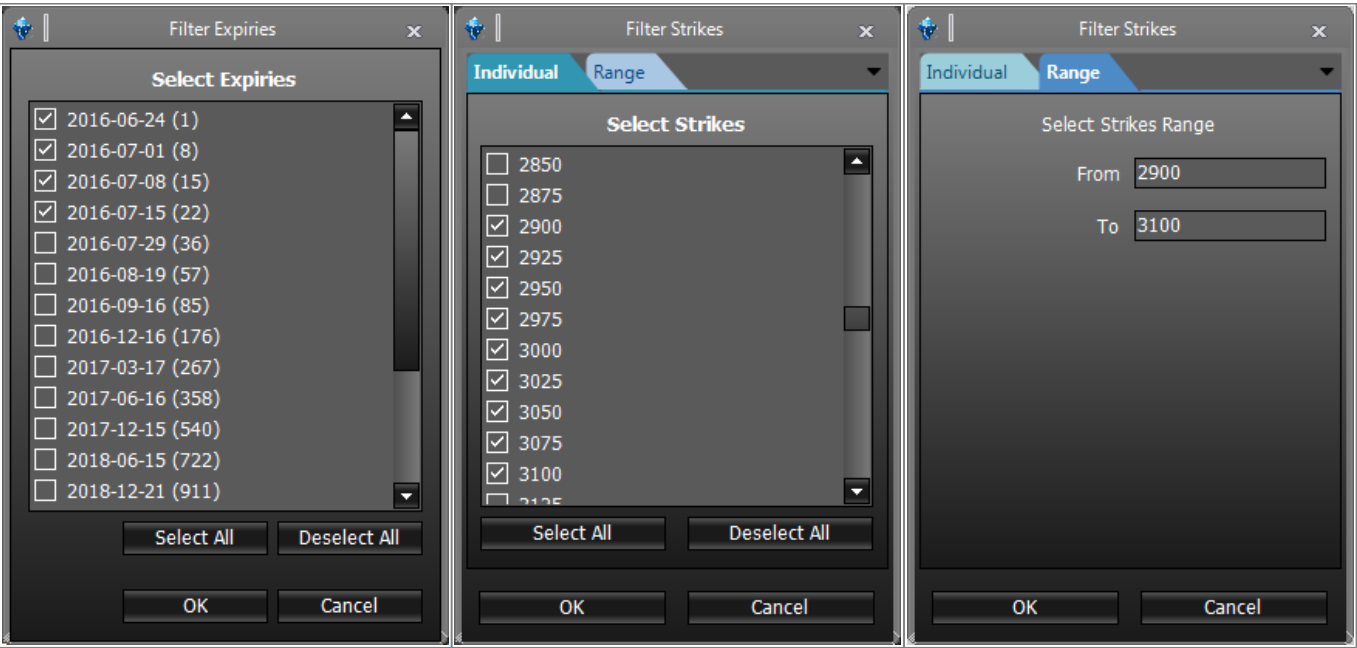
Filter Expiries

Select Expiries

2016-06-24 (1)
2016-07-01 (8)
2016-07-08 (15)
2016-07-15 (22)
2016-07-29 (36)
2016-08-19 (57)
2016-09-16 (85)
2016-12-16 (176)
2017-03-17 (267)
2017-06-16 (358)
2017-12-15 (540)
2018-06-15 (722)
2018-12-21 (911)

Select All
Deselect All

OK
Cancel

Filter Strikes

Individual
Range

Select Strikes

2850
2875
2900
2925
2950
2975
3000
3025
3050
3075
3100
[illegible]

Select All
Deselect All

OK
Cancel

Filter Strikes

Individual
Range

Select Strikes Range

From 2900

To 3100

OK
Cancel